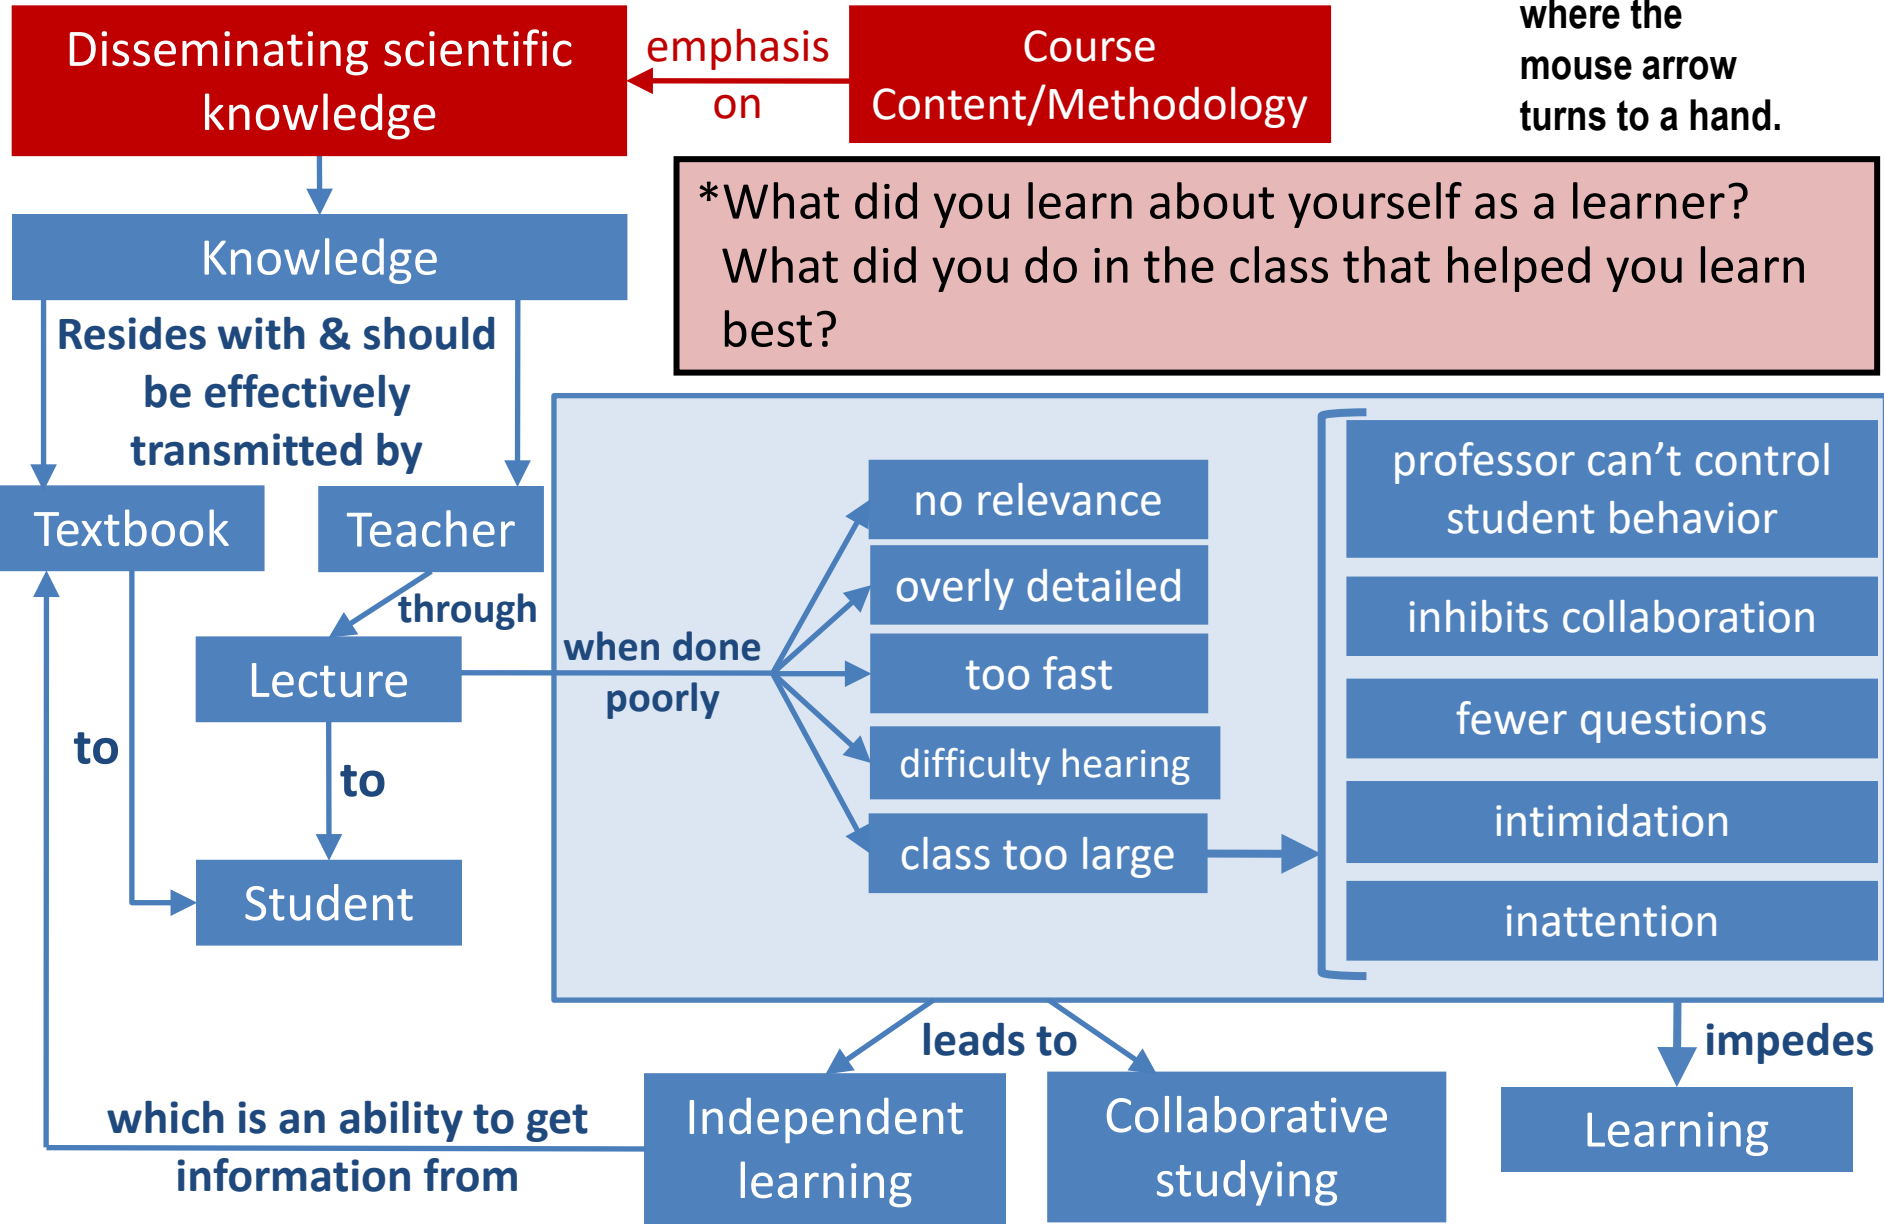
Dissemінating scientific knowledge

emphasis on

Course Content/Methodology

where the mouse arrow turns to a hand.

*What did you learn about yourself as a learner? What did you do in the class that helped you learn best?

Knowledge

Resides with & should be effectively transmitted by

Textbook

Teacher

through

Lecture

to

to

Student

when done poorly

no relevance

overly detailed

too fast

difficulty hearing

class too large

professor can’t control student behavior

inhibits collaboration

fewer questions

intimidation

inattention

leads to

impedes

which is an ability to get information from

Independent learning

Collaborative studying

Learning